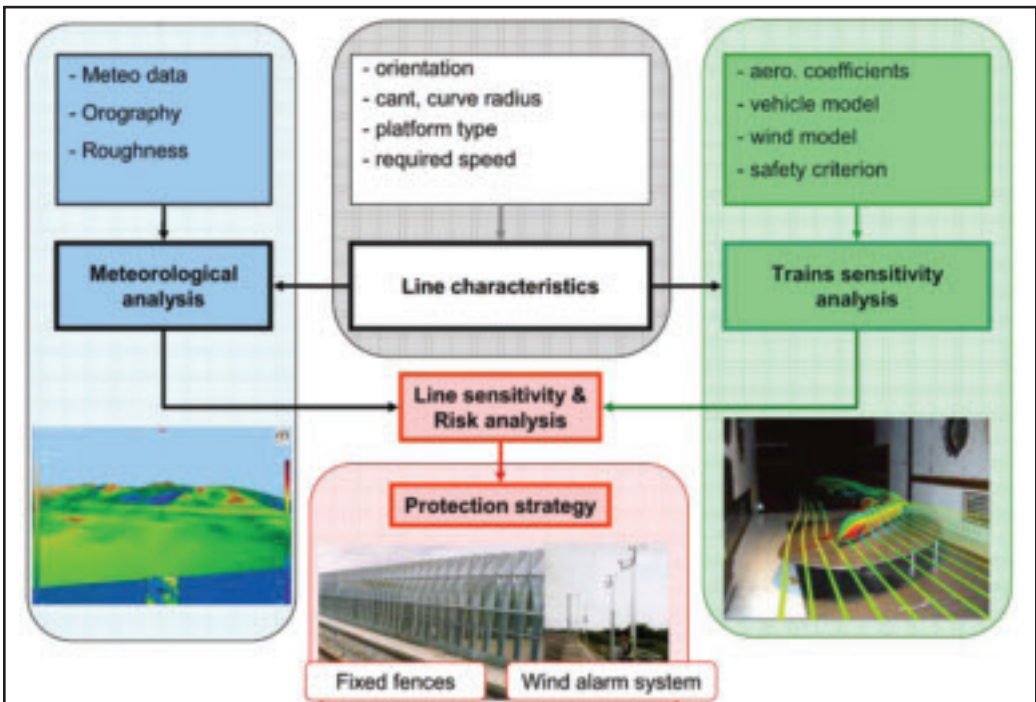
- Meteo data
- Orography
- Roughness

Meteorological analysis

- orientation
- cant, curve radius
- platform type
- required speed

Line characteristics

- aero. coefficients
- vehicle model
- wind model
- safety criterion

Trains sensitivity analysis

Line sensitivity & Risk analysis

Protection strategy

Fixed fences

Wind alarm system